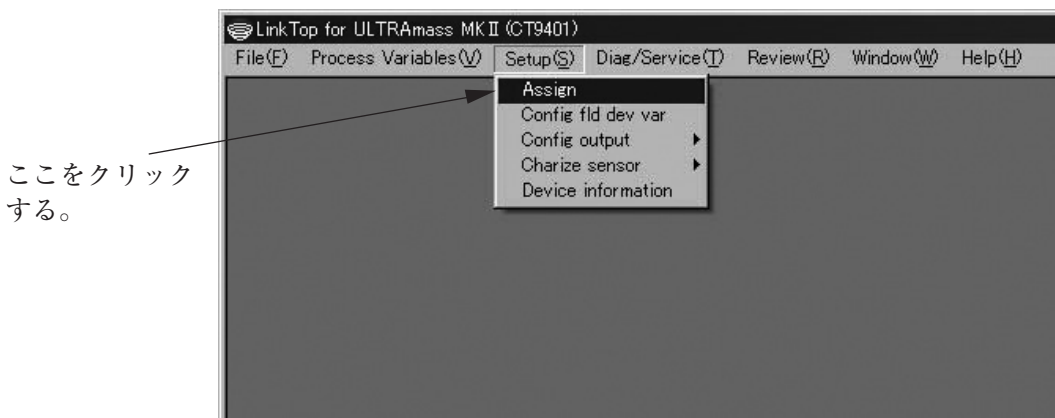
LinkTop for ULTRAmass MKII (CT9401)

File(F) Process Variables(V) Setup(S) Diag/Service(T) Review(R) Window(W) Help(H)

Assign
Config fld dev var
Config output
Charize sensor
Device information

ここをクリックする。